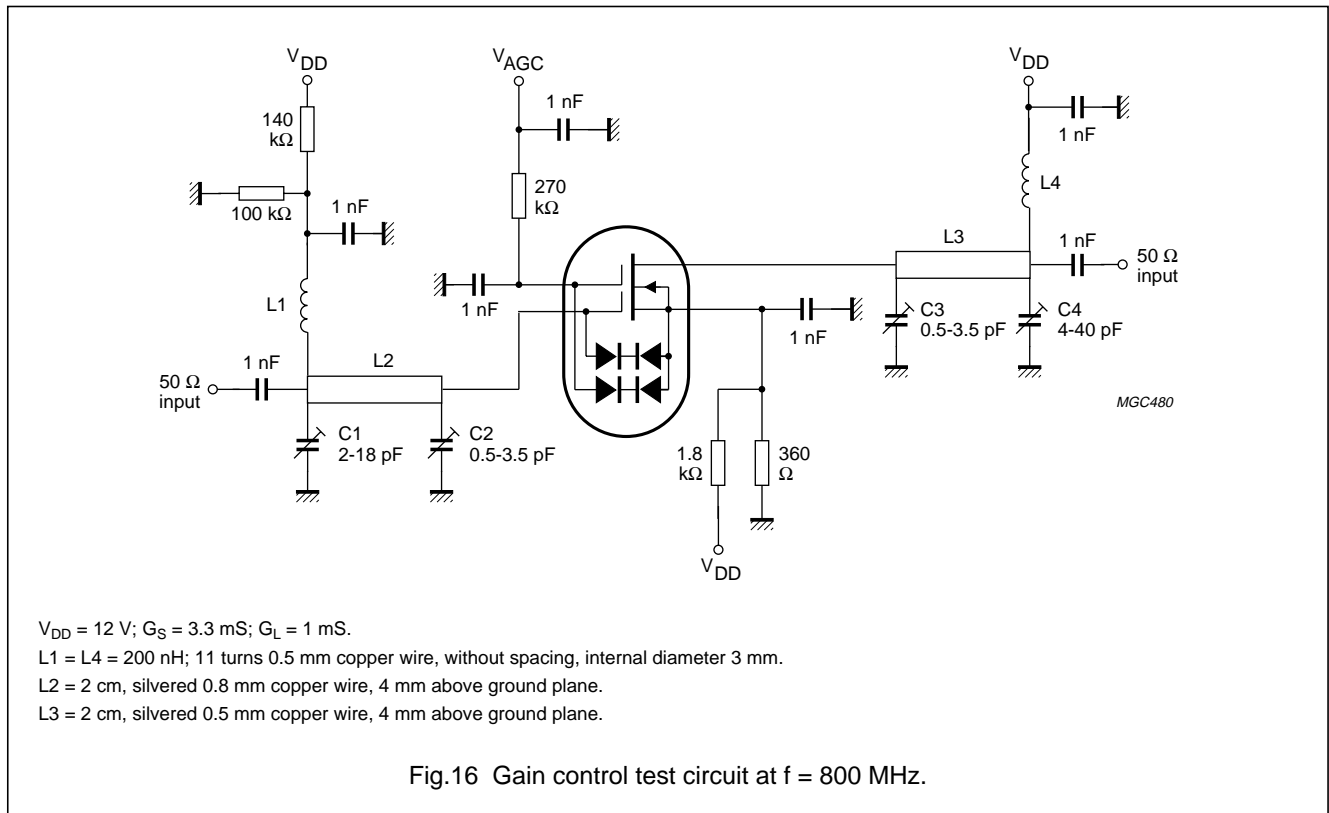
$V_{DD}$

140 kΩ

100 kΩ

1 nF

L1

1 nF

50 Ω input

L2

C1 2-18 pF

C2 0.5-3.5 pF

$V_{AGC}$

1 nF

270 kΩ

1 nF

1 nF

1.8 kΩ

360 Ω

$V_{DD}$

$V_{DD}$

1 nF

L4

L3

1 nF

50 Ω input

C3 0.5-3.5 pF

C4 4-40 pF

MGC480

$V_{DD}$ = 12 V; $G_S$ = 3.3 mS; $G_L$ = 1 mS.

L1 = L4 = 200 nH; 11 turns 0.5 mm copper wire, without spacing, internal diameter 3 mm.

L2 = 2 cm, silvered 0.8 mm copper wire, 4 mm above ground plane.

L3 = 2 cm, silvered 0.5 mm copper wire, 4 mm above ground plane.

Fig.16 Gain control test circuit at f = 800 MHz.